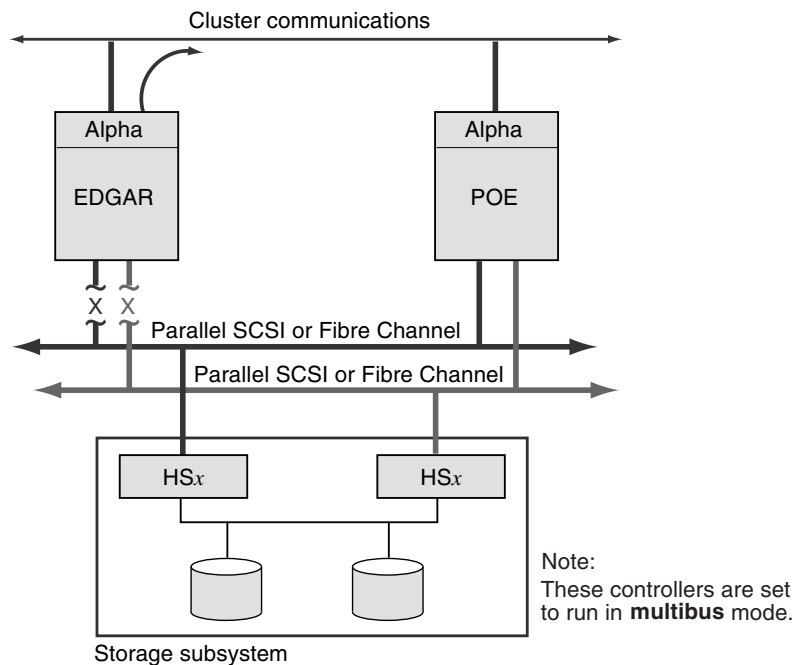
Cluster communications

Alpha

EDGAR

Alpha

POE

X X

Parallel SCSI or Fibre Channel

Parallel SCSI or Fibre Channel

HS$x$

HS$x$

Note:
These controllers are set to run in **multibus** mode.

Storage subsystem